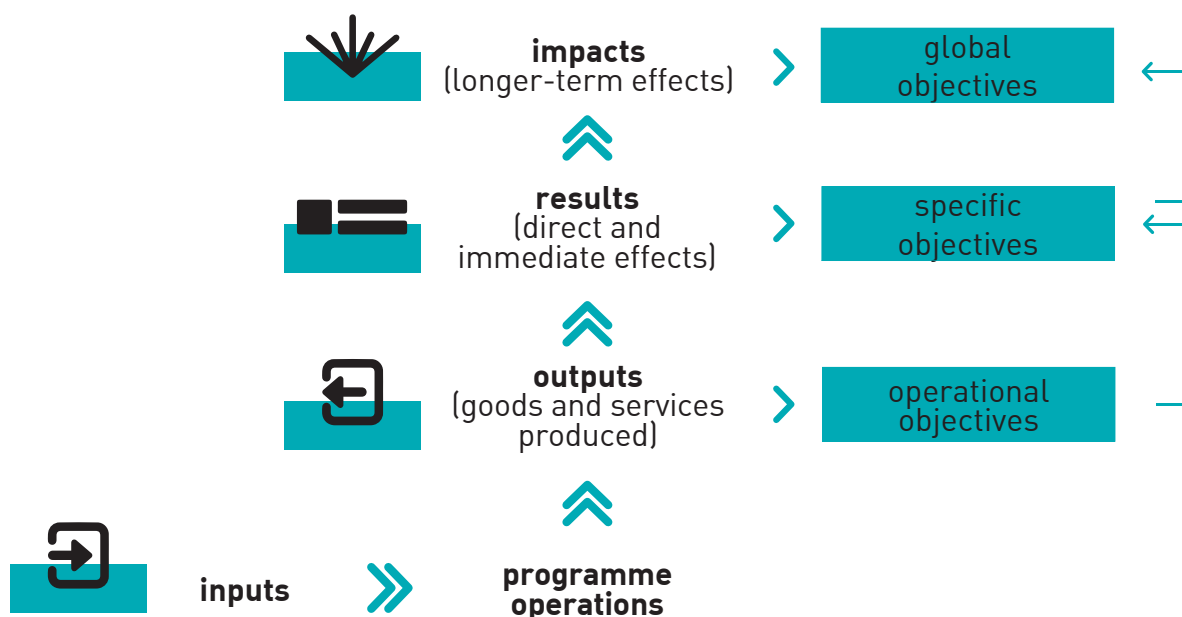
**impacts**
(longer-term effects)

global objectives

**results**
(direct and immediate effects)

specific objectives

**outputs**
(goods and services produced)

operational objectives

**inputs**

**programme operations**